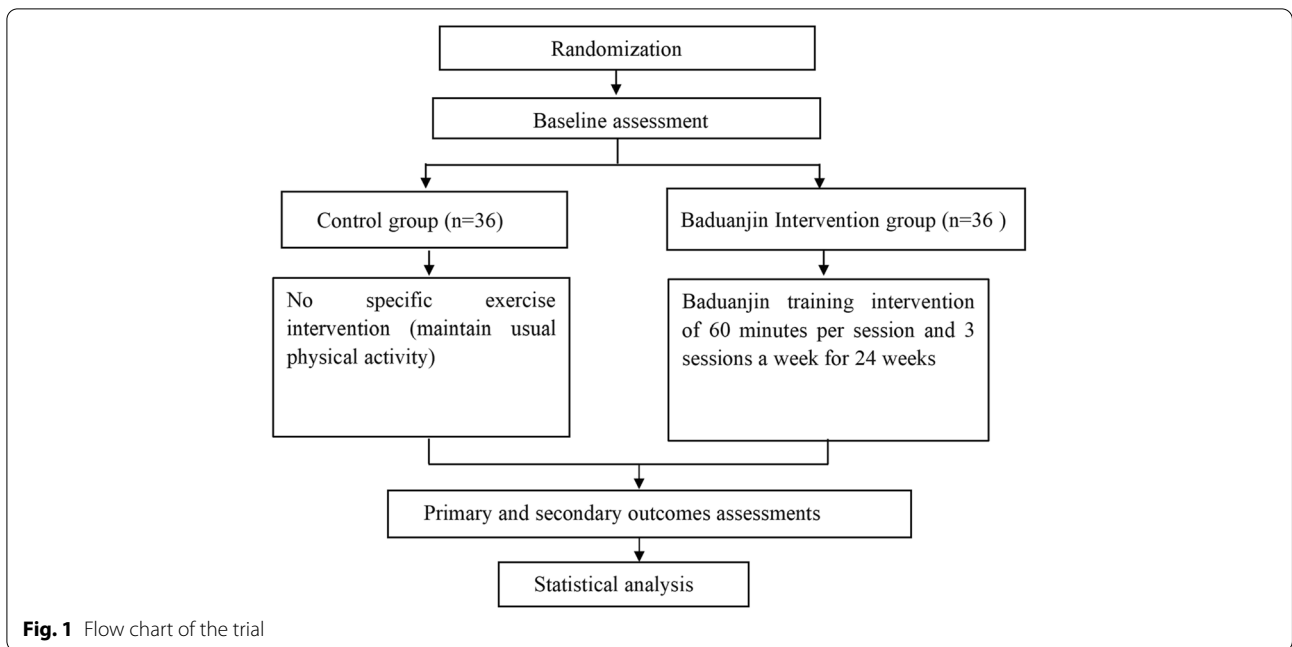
Randomization

Baseline assessment

Control group (n=36)

Baduanjin Intervention group (n=36 )

No specific exercise intervention (maintain usual physical activity)

Baduanjin training intervention of 60 minutes per session and 3 sessions a week for 24 weeks

Primary and secondary outcomes assessments

Statistical analysis

Fig. 1 Flow chart of the trial